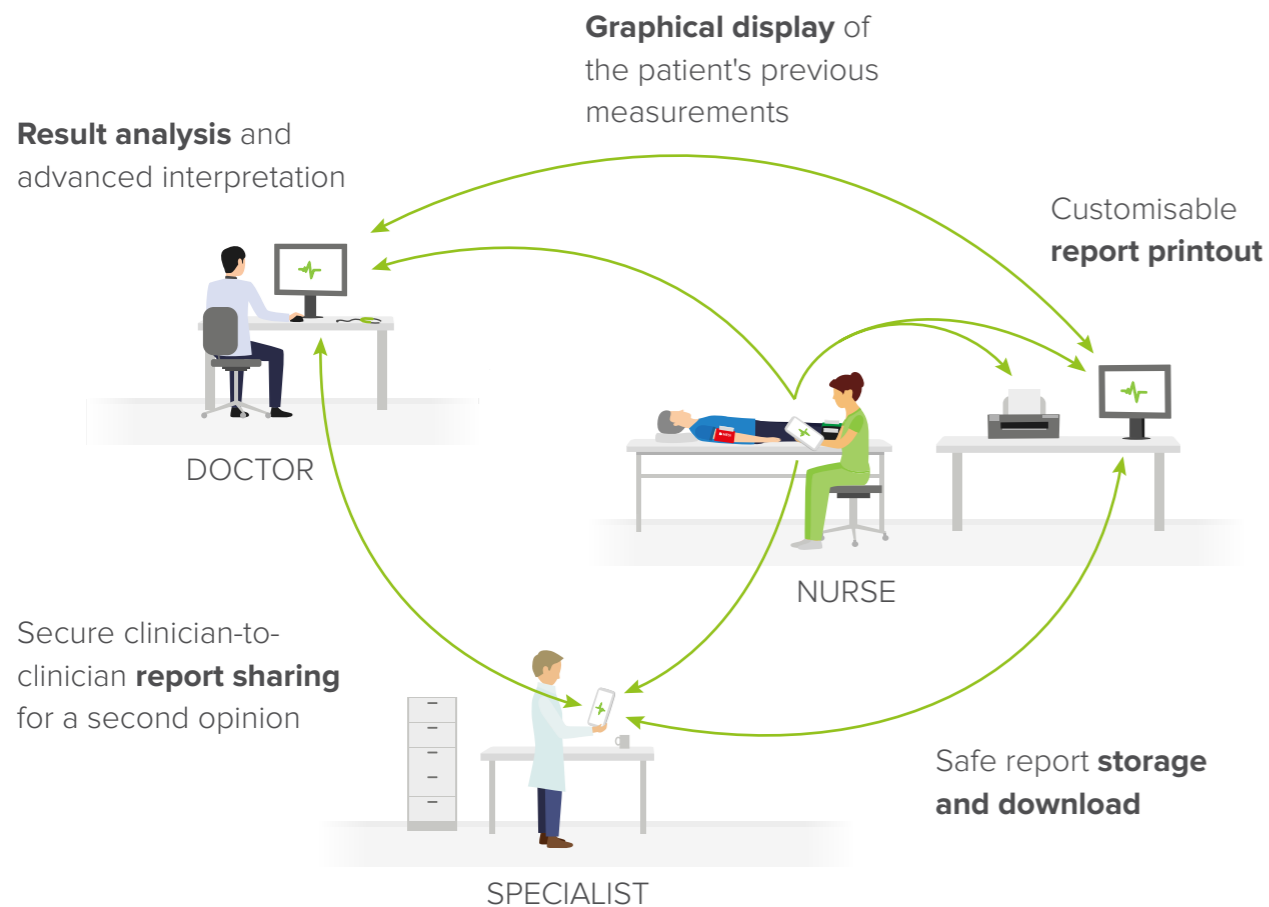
**Graphical display** of the patient's previous measurements

**Result analysis** and advanced interpretation

Customisable **report printout**

DOCTOR

NURSE

Secure clinician-to-clinician **report sharing** for a second opinion

Safe report **storage and download**

SPECIALIST